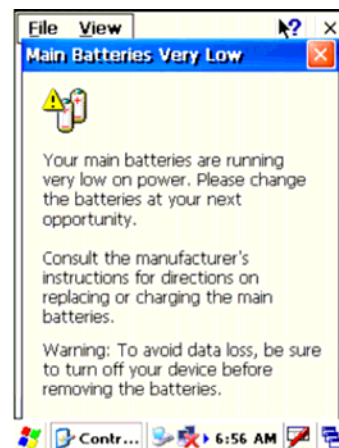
File View ?

Main Batteries Very Low

Your main batteries are running very low on power. Please change the batteries at your next opportunity.

Consult the manufacturer's instructions for directions on replacing or charging the main batteries.

Warning: To avoid data loss, be sure to turn off your device before removing the batteries.

Contr... 6:56 AM